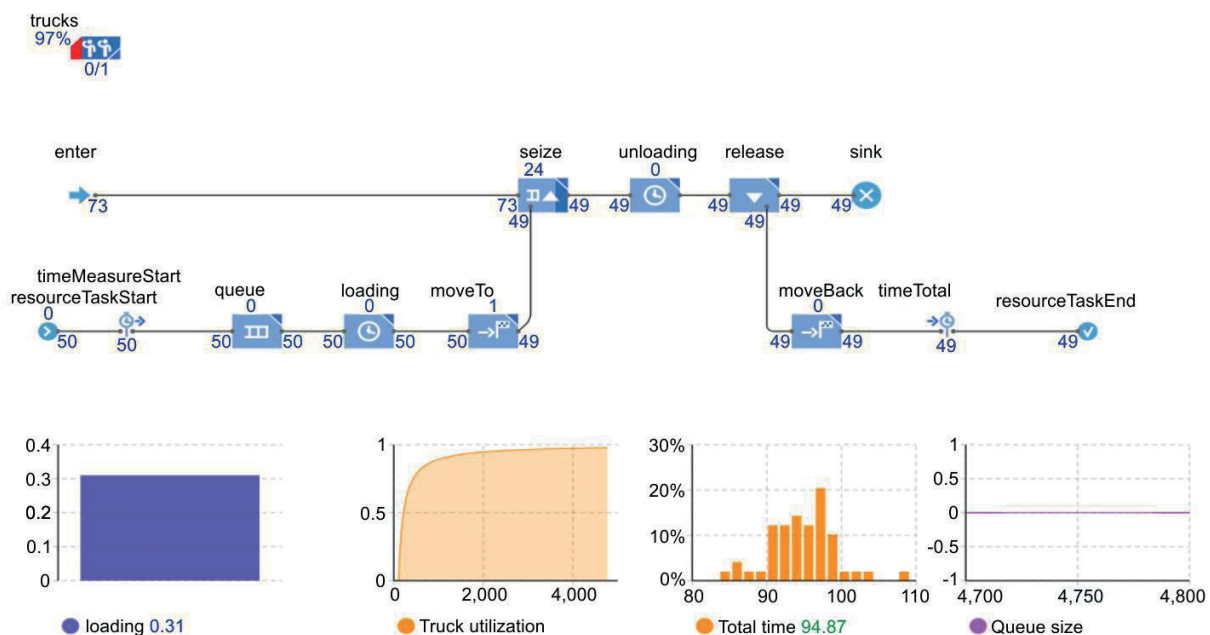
trucks
97%
0/1

enter
73

seize
24
73
49
49

unloading
0
49

release
49
49
49

sink
49

timeMeasureStart
resourceTaskStart
0
50
50

queue
0
50
50

loading
0
50
50

moveTo
1
50
49

moveBack
0
49
49

timeTotal
49

resourceTaskEnd
49

0.4
0.3
0.2
0.1
0
loading 0.31

1
0.5
0
0
2,000
4,000
Truck utilization

30%
20%
10%
0%
80
90
100
110
Total time 94.87

1
0.5
0
-0.5
-1
4,700
4,750
4,800
Queue size